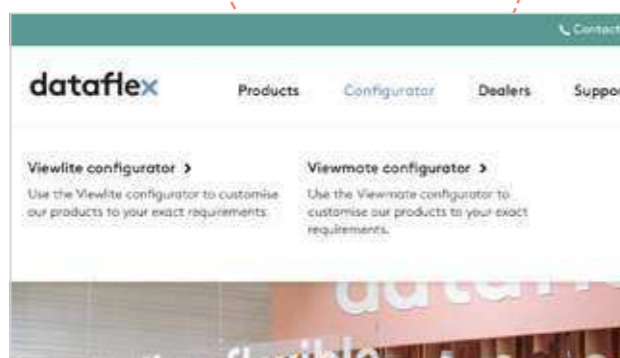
Contact

dataflex

Products Configurator Dealers Suppo

Viewlite configurator >

Use the Viewlite configurator to customise our products to your exact requirements.

Viewmate configurator >

Use the Viewmate configurator to customise our products to your exact requirements.